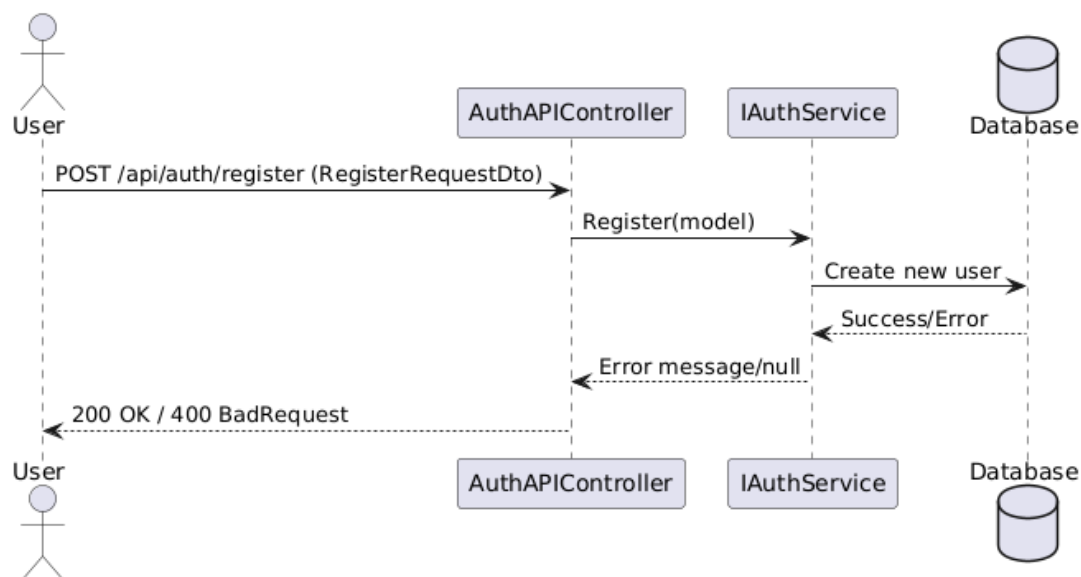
User
AuthAPIController
IAuthService
Database

POST /api/auth/register (RegisterRequestDto)
Register(model)
Create new user
Success/Error
Error message/null
200 OK / 400 BadRequest

User
AuthAPIController
IAuthService
Database